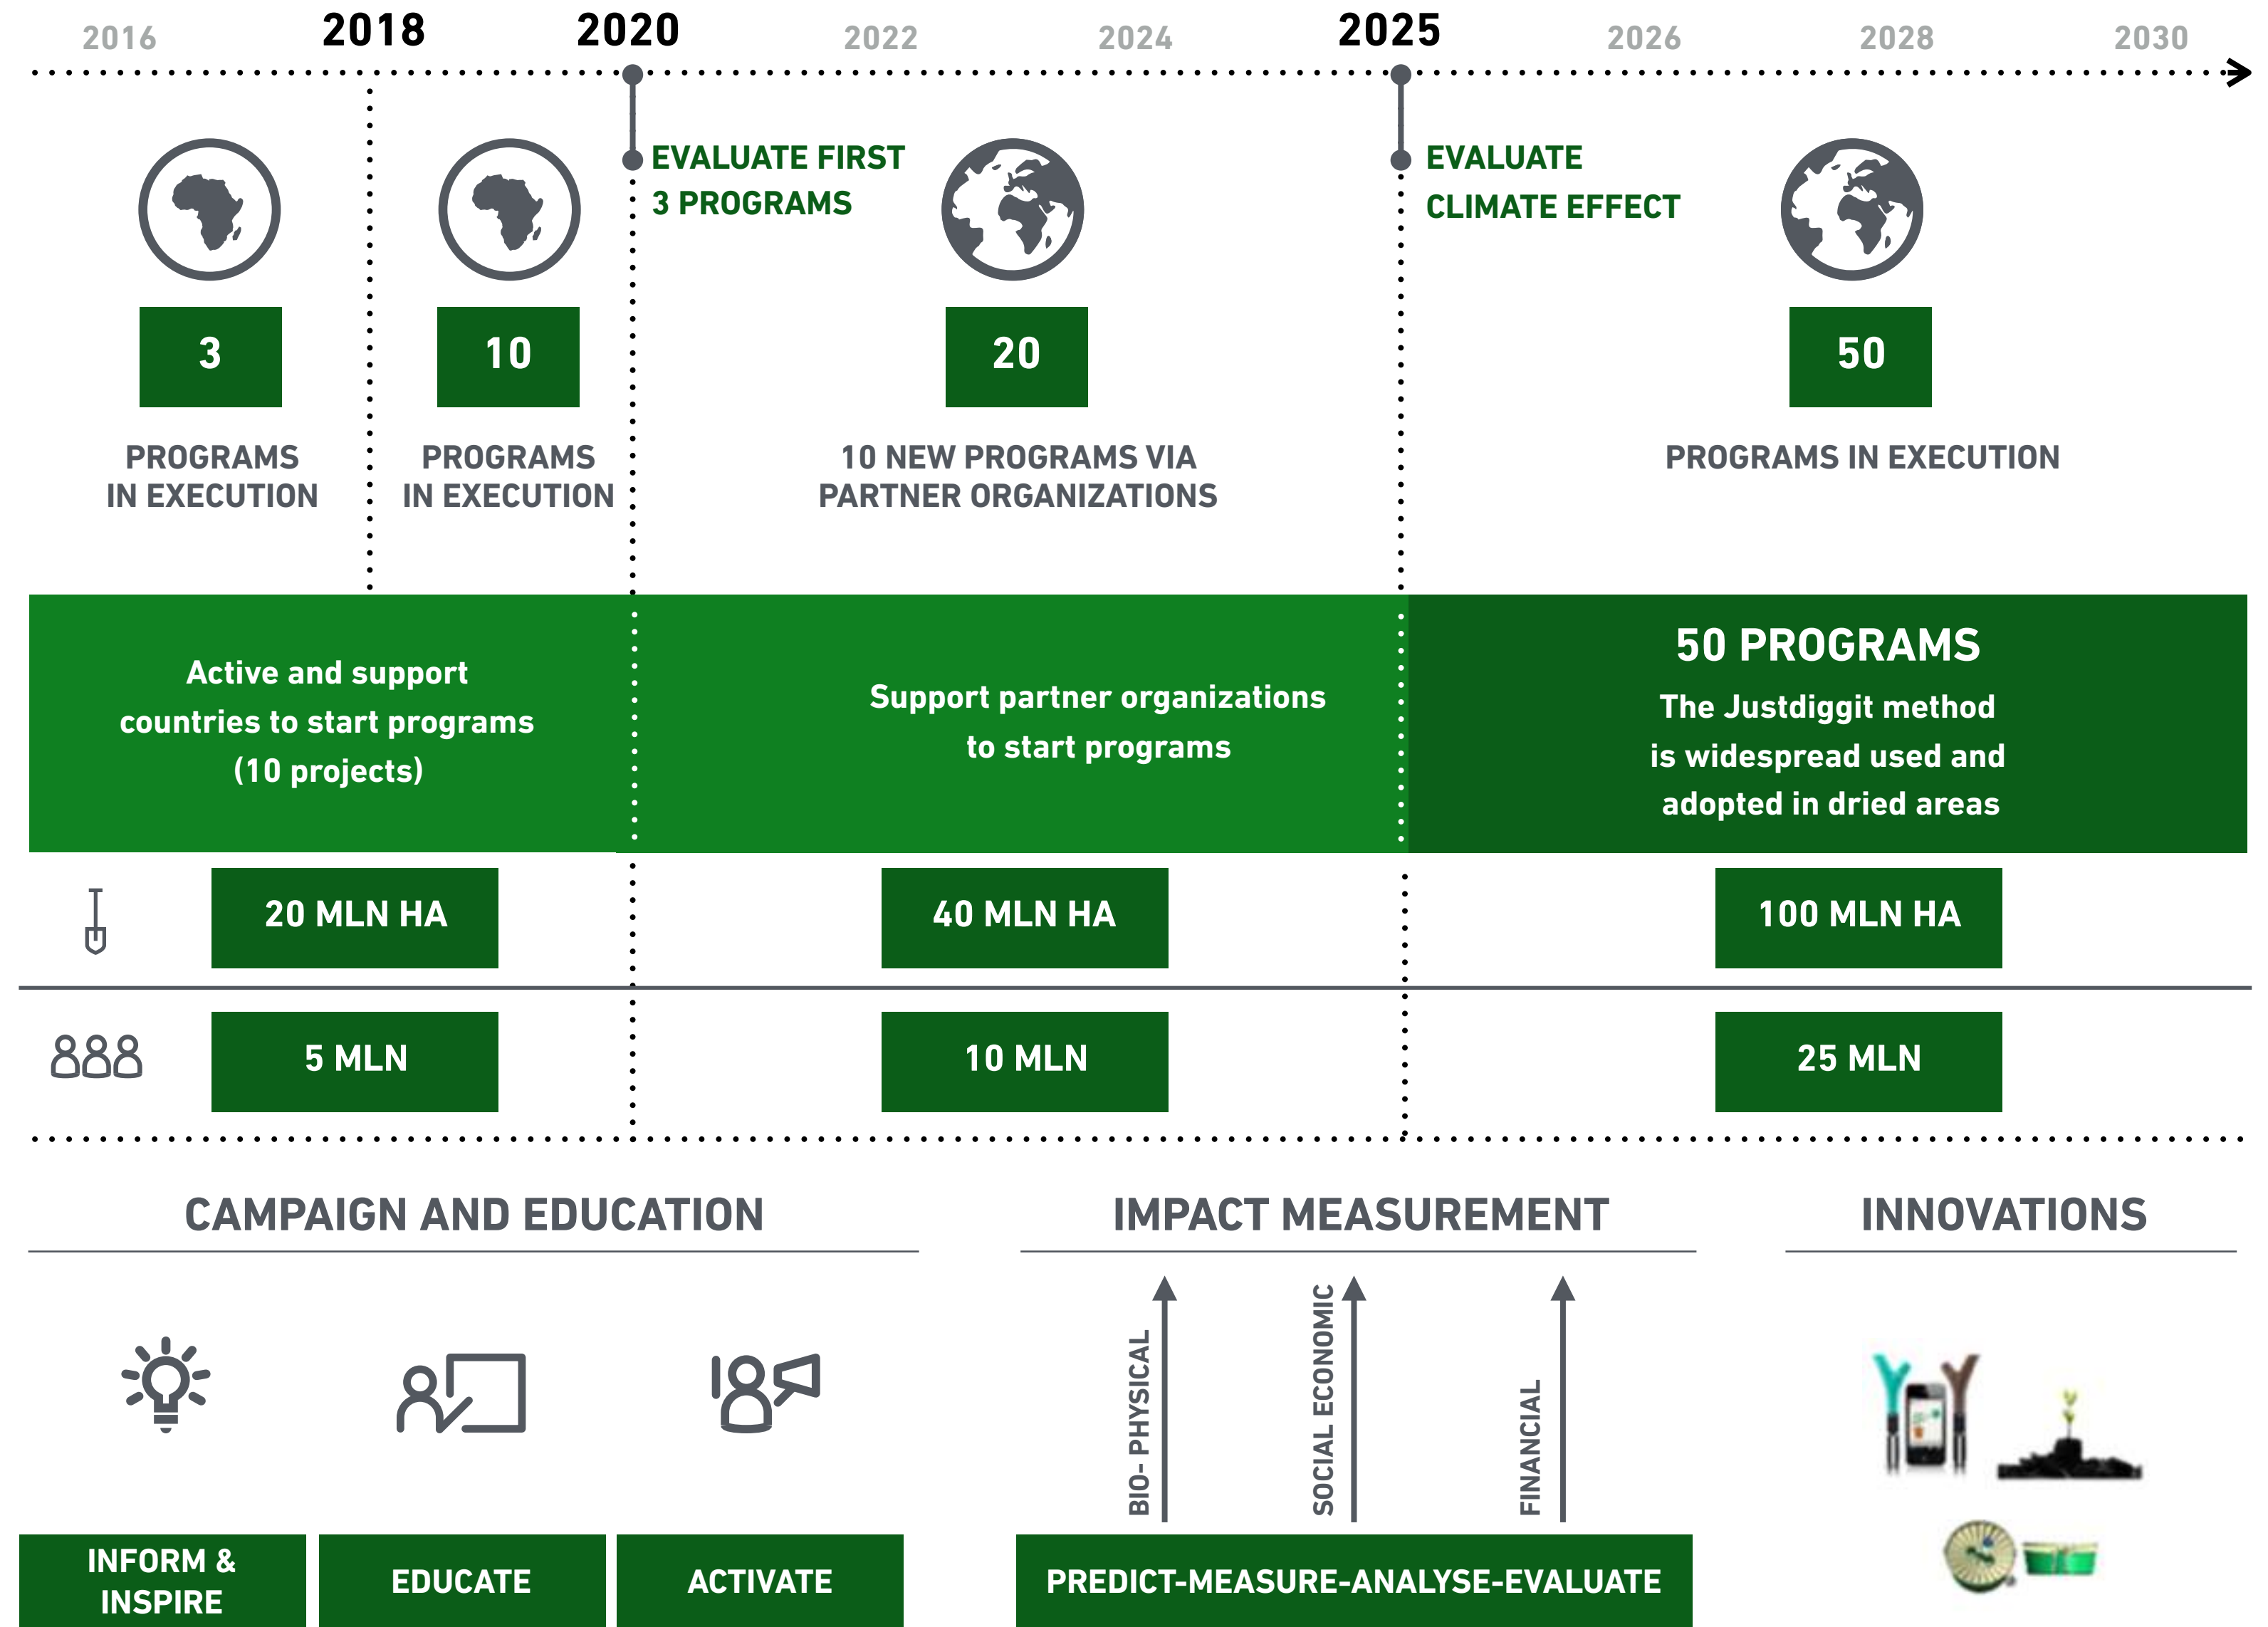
2016 2018 2020 2022 2024 2025 2026 2028 2030

EVALUATE FIRST 3 PROGRAMS

EVALUATE CLIMATE EFFECT

3
PROGRAMS IN EXECUTION

10
PROGRAMS IN EXECUTION

20
10 NEW PROGRAMS VIA PARTNER ORGANIZATIONS

50
PROGRAMS IN EXECUTION

Active and support countries to start programs (10 projects)

Support partner organizations to start programs

50 PROGRAMS
The Justdiggit method is widespread used and adopted in dried areas

20 MLN HA
40 MLN HA
100 MLN HA

5 MLN
10 MLN
25 MLN

CAMPAIGN AND EDUCATION

IMPACT MEASUREMENT

INNOVATIONS

BIO- PHYSICAL
SOCIAL ECONOMIC
FINANCIAL

INFORM & INSPIRE
EDUCATE
ACTIVATE
PREDICT-MEASURE-ANALYSE-EVALUATE